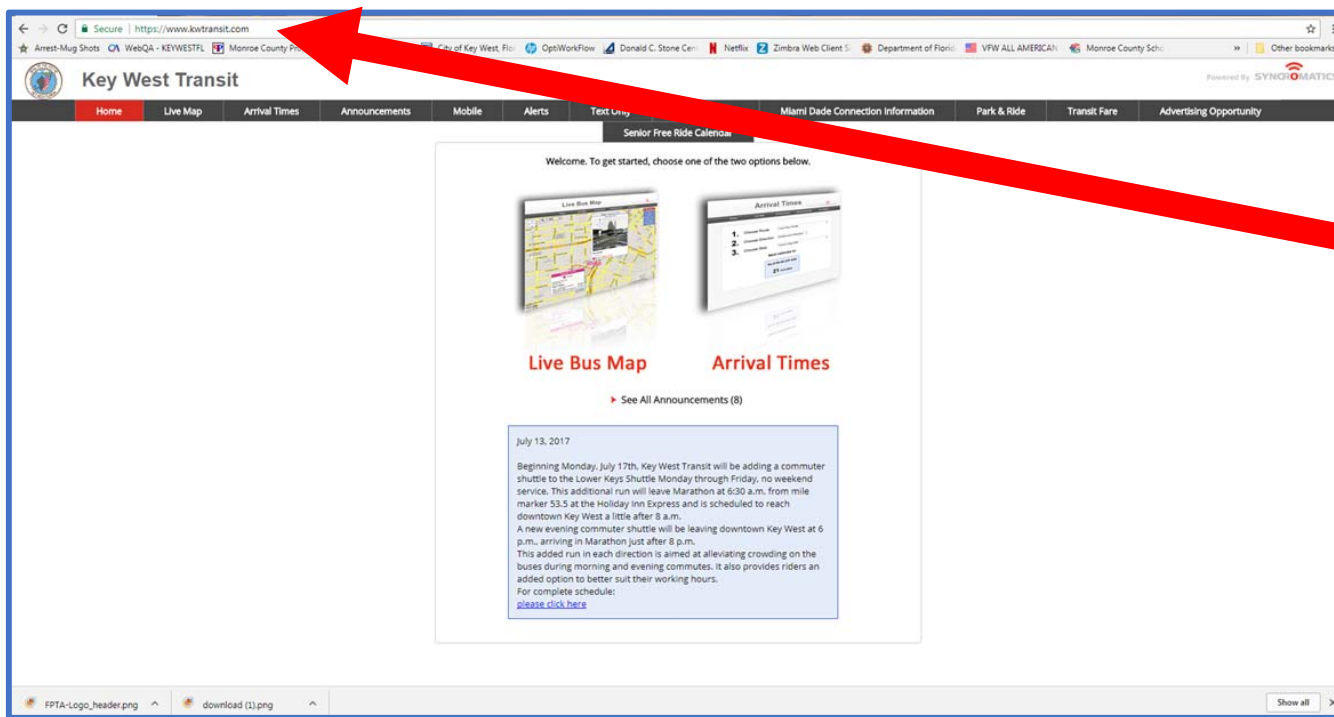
Secure | https://www.kwtransit.com

Arrest-Mug Shots   WebQA - KEYWESTFL   Monroe County Pro   City of Key West, Flo   OptiWorkFlow   Donald C. Stone Cen   Netflix   Zimbra Web Client S   Department of Florid   VFW ALL AMERICAN   Monroe County Scho   »   Other bookmarks

Key West Transit

Powered By SYNCROMATICS

Home   Live Map   Arrival Times   Announcements   Mobile   Alerts   Text Only   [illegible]   Miami Dade Connection Information   Park & Ride   Transit Fare   Advertising Opportunity

Senior Free Ride Calendar

Welcome. To get started, choose one of the two options below.

Live Bus Map

Arrival Times

1. Choose Route
2. Choose Direction
3. Choose Stop

Live Bus Map   Arrival Times

See All Announcements (8)

July 13, 2017

Beginning Monday, July 17th, Key West Transit will be adding a commuter shuttle to the Lower Keys Shuttle Monday through Friday, no weekend service. This additional run will leave Marathon at 6:30 a.m. from mile marker 53.5 at the Holiday Inn Express and is scheduled to reach downtown Key West a little after 8 a.m.
A new evening commuter shuttle will be leaving downtown Key West at 6 p.m., arriving in Marathon just after 8 p.m.
This added run in each direction is aimed at alleviating crowding on the buses during morning and evening commutes. It also provides riders an added option to better suit their working hours.
For complete schedule:
please click here

FPTA-Logo_header.png   download (1).png   Show all